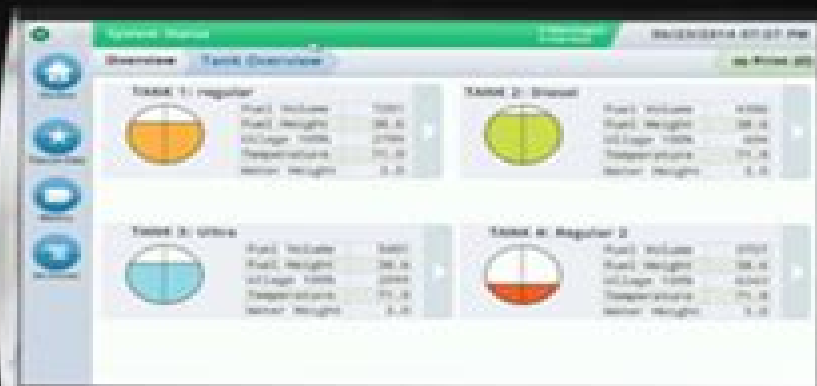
System Status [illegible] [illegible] 07:27 PM

Overview Tank Overview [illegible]

TANK 1: Regular
| Fuel Volume | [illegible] |
|---|---|
| Fuel Height | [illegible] |
| Ullage 100% | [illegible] |
| Temperature | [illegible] |
| Water Height | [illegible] |

TANK 2: Diesel
| Fuel Volume | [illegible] |
|---|---|
| Fuel Height | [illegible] |
| Ullage 100% | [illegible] |
| Temperature | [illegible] |
| Water Height | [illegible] |

TANK 3: Ultra
| Fuel Volume | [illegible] |
|---|---|
| Fuel Height | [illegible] |
| Ullage 100% | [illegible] |
| Temperature | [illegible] |
| Water Height | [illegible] |

TANK 4: Regular 2
| Fuel Volume | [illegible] |
|---|---|
| Fuel Height | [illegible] |
| Ullage 100% | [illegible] |
| Temperature | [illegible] |
| Water Height | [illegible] |

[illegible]
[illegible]
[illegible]
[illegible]